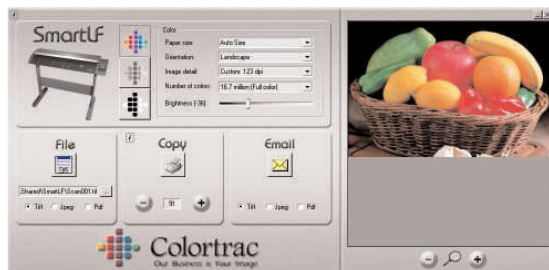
SmartLF

Color
Paper size Auto Size
Orientation Landscape
Image detail Custom: 123 dpi
Number of colors 16.7 million (Full color)
Brightness (-36)

File
\Shared\SmartLF\Scan001.tif ...
Tiff Jpeg Pdf

Copy
- 91 +

Email
Tiff Jpeg Pdf

Colortrac
Our Business is Your Image